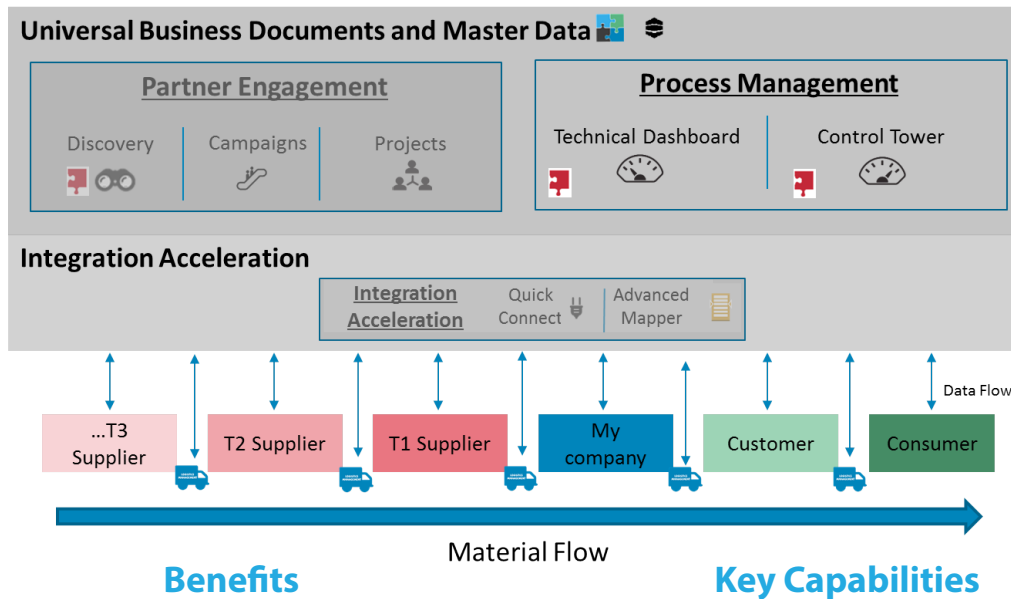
Universal Business Documents and Master Data

Partner Engagement

Discovery

Campaigns

Projects

Process Management

Technical Dashboard

Control Tower

Integration Acceleration

Integration Acceleration

Quick Connect

Advanced Mapper

Data Flow

...T3 Supplier

T2 Supplier

T1 Supplier

My company

Customer

Consumer

Material Flow

Benefits

Key Capabilities